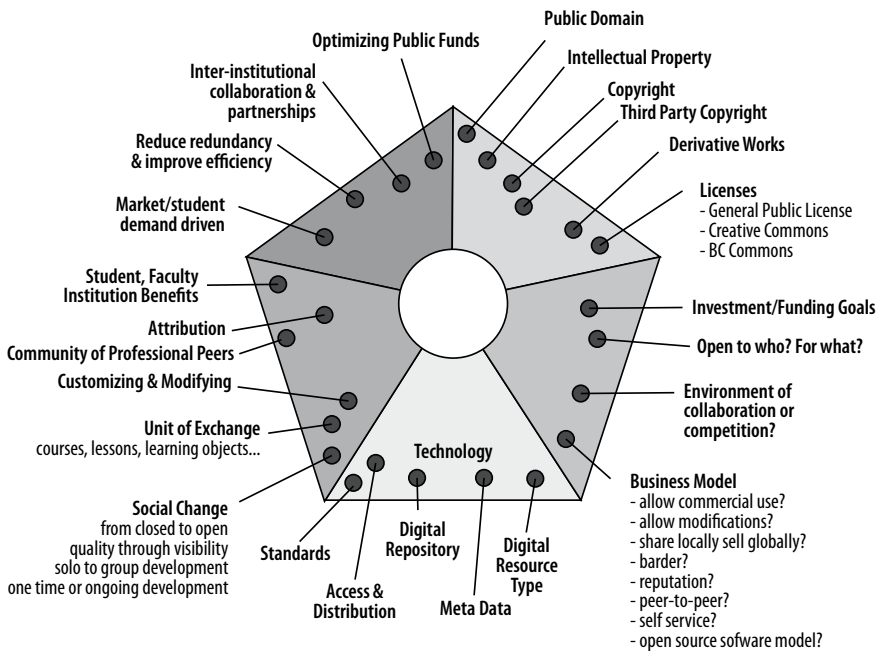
Public Domain

Optimizing Public Funds

Intellectual Property

Inter-institutional collaboration & partnerships

Copyright

Third Party Copyright

Reduce redundancy & improve efficiency

Derivative Works

Market/student demand driven

Licenses
- General Public License
- Creative Commons
- BC Commons

Student, Faculty Institution Benefits

Investment/Funding Goals

Attribution

Community of Professional Peers

Open to who? For what?

Customizing & Modifying

Environment of collaboration or competition?

Unit of Exchange
courses, lessons, learning objects...

Technology

Social Change
from closed to open
quality through visibility
solo to group development
one time or ongoing development

Business Model
- allow commercial use?
- allow modifications?
- share locally sell globally?
- barder?
- reputation?
- peer-to-peer?
- self service?
- open source sofware model?

Standards

Digital Repository

Digital Resource Type

Access & Distribution

Meta Data